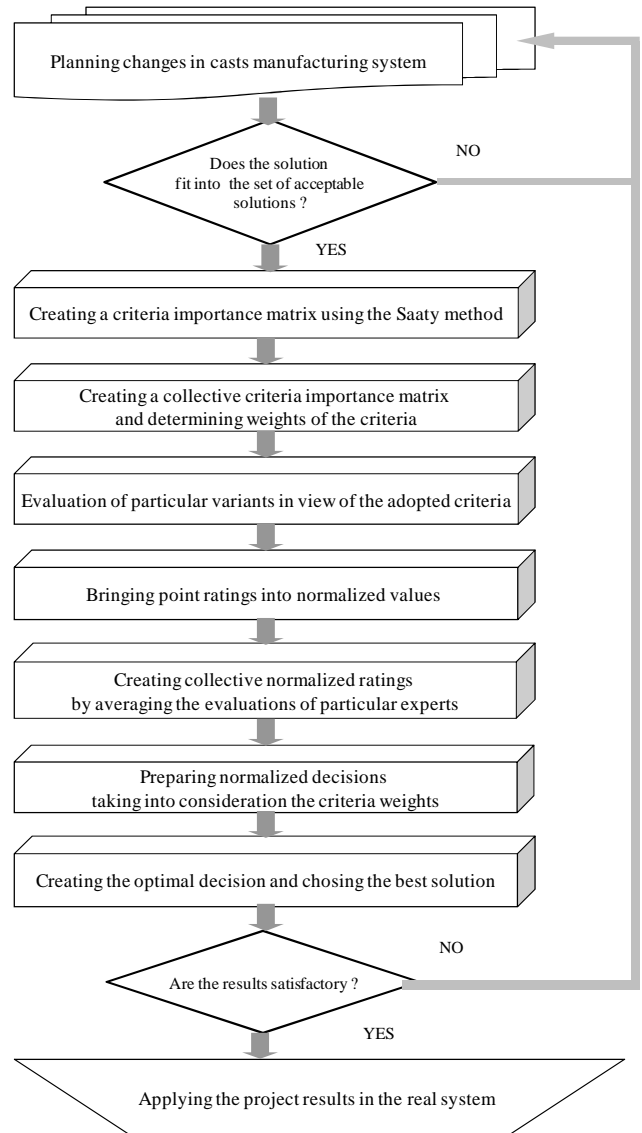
Planning changes in casts manufacturing system

Does the solution fit into the set of acceptable solutions ?

NO

YES

Creating a criteria importance matrix using the Saaty method

Creating a collective criteria importance matrix and determining weights of the criteria

Evaluation of particular variants in view of the adopted criteria

Bringing point ratings into normalized values

Creating collective normalized ratings by averaging the evaluations of particular experts

Preparing normalized decisions taking into consideration the criteria weights

Creating the optimal decision and chosing the best solution

NO

Are the results satisfactory ?

YES

Applying the project results in the real system